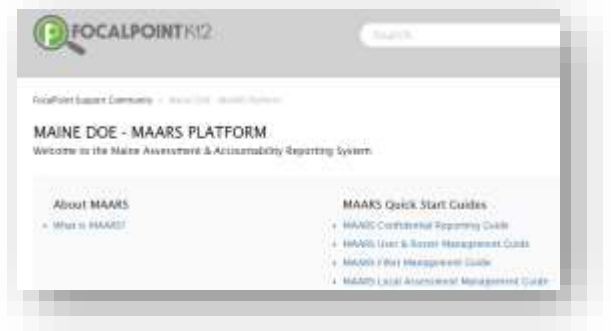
FOCALPOINTK12

Search

FocalPoint Support Community > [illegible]

MAINE DOE - MAARS PLATFORM

Welcome to the Maine Assessment & Accountability Reporting System

About MAARS

• What is MAARS?

MAARS Quick Start Guides

• MAARS Confidential Reporting Guide
• MAARS User & Roster Management Guide
• MAARS Filter Management Guide
• MAARS Local Assessment Management Guide